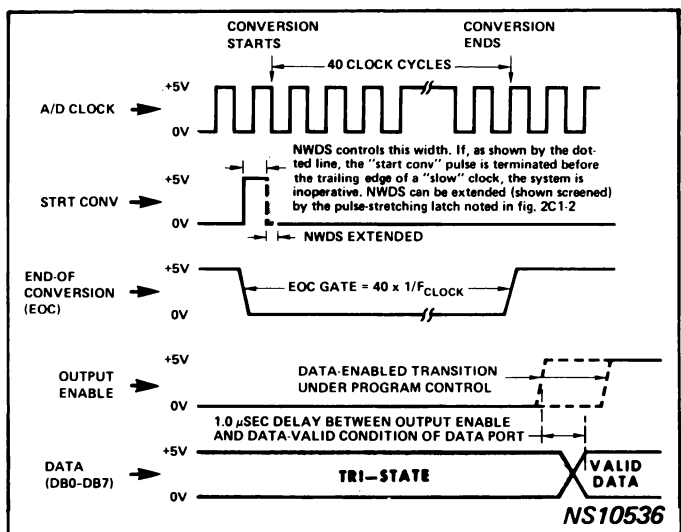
CONVERSION STARTS

CONVERSION ENDS

40 CLOCK CYCLES

A/D CLOCK

+5V

0V

NWDS controls this width. If, as shown by the dotted line, the "start conv" pulse is terminated before the trailing edge of a "slow" clock, the system is inoperative. NWDS can be extended (shown screened) by the pulse-stretching latch noted in fig. 2C1-2

STRT CONV

+5V

0V

NWDS EXTENDED

END-OF CONVERSION (EOC)

+5V

0V

EOC GATE = 40 x $1/F_{CLOCK}$

OUTPUT ENABLE

+5V

0V

DATA-ENABLED TRANSITION UNDER PROGRAM CONTROL

1.0 $\mu$SEC DELAY BETWEEN OUTPUT ENABLE AND DATA-VALID CONDITION OF DATA PORT

DATA (DB0-DB7)

+5V

0V

TRI–STATE

VALID DATA

NS10536